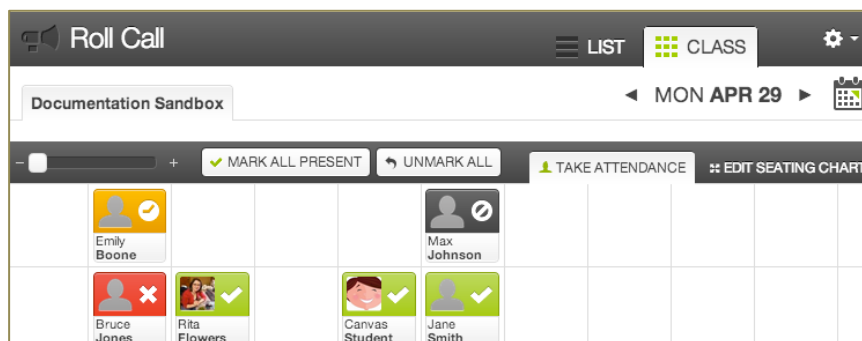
Roll Call

LIST CLASS

Documentation Sandbox

◄ MON APR 29 ►

– + MARK ALL PRESENT UNMARK ALL TAKE ATTENDANCE EDIT SEATING CHART

Emily Boone

Max Johnson

Bruce Jones

Rita Flowers

Canvas Student

Jane Smith